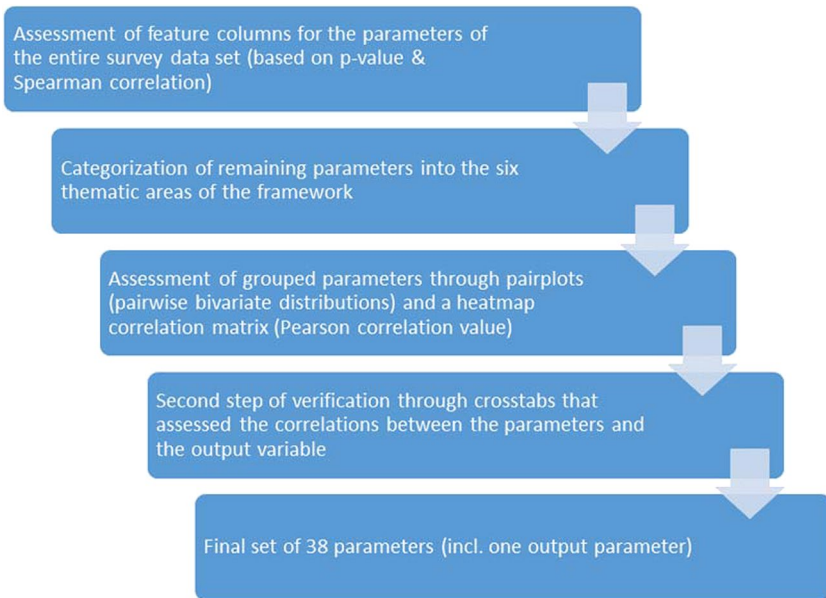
Assessment of feature columns for the parameters of the entire survey data set (based on p-value & Spearman correlation)

Categorization of remaining parameters into the six thematic areas of the framework

Assessment of grouped parameters through pairplots (pairwise bivariate distributions) and a heatmap correlation matrix (Pearson correlation value)

Second step of verification through crosstabs that assessed the correlations between the parameters and the output variable

Final set of 38 parameters (incl. one output parameter)